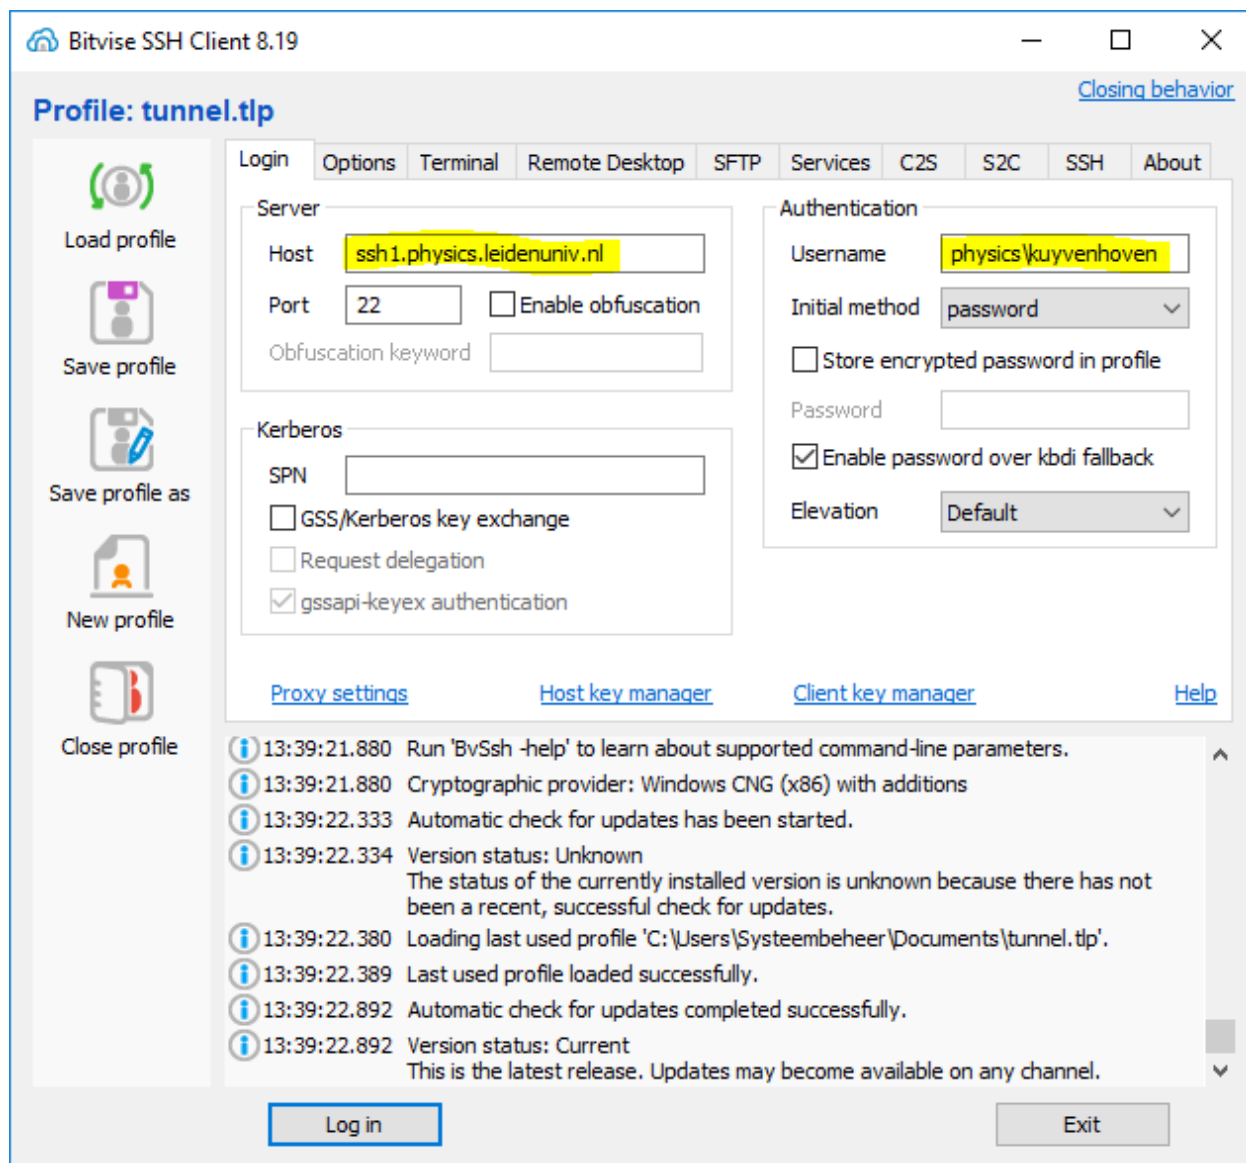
Bitvise SSH Client 8.19

Closing behavior

Profile: tunnel.tlp

Load profile

Save profile

Save profile as

New profile

Close profile

| Login | Options | Terminal | Remote Desktop | SFTP | Services | C2S | S2C | SSH | About |
|---|---|---|---|---|---|---|---|---|---|

Server

Host ssh1.physics.leidenuniv.nl

Port 22

Enable obfuscation

Obfuscation keyword

Kerberos

SPN

GSS/Kerberos key exchange

Request delegation

gssapi-keyex authentication

Authentication

Username physics\kuyvenhoven

Initial method password

Store encrypted password in profile

Password

Enable password over kbdi fallback

Elevation Default

Proxy settings

Host key manager

Client key manager

Help

13:39:21.880 Run 'BvSsh -help' to learn about supported command-line parameters.

13:39:21.880 Cryptographic provider: Windows CNG (x86) with additions

13:39:22.333 Automatic check for updates has been started.

13:39:22.334 Version status: Unknown
The status of the currently installed version is unknown because there has not been a recent, successful check for updates.

13:39:22.380 Loading last used profile 'C:\Users\Systeembeheer\Documents\tunnel.tlp'.

13:39:22.389 Last used profile loaded successfully.

13:39:22.892 Automatic check for updates completed successfully.

13:39:22.892 Version status: Current
This is the latest release. Updates may become available on any channel.

Log in

Exit